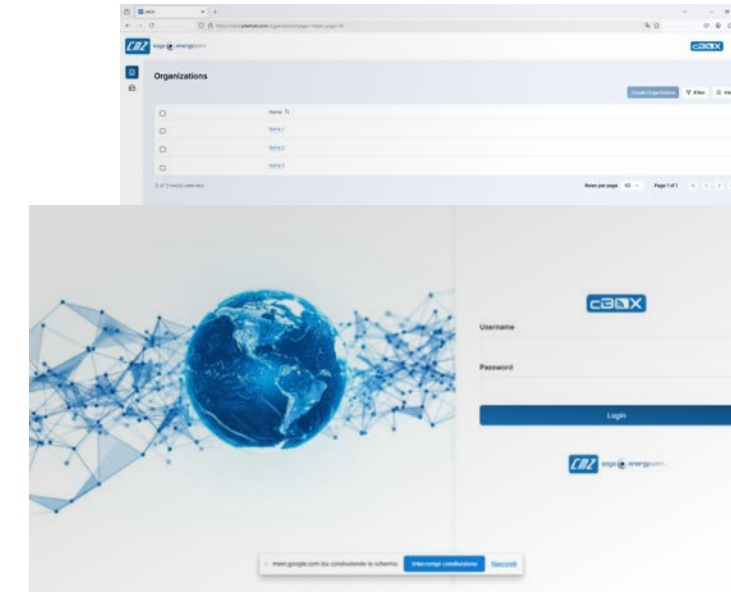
Organizations

Create Organization
Filter
View

Name

Name 1

Name 2

Name 3

0 of 3 row(s) selected.

Rows per page 10
Page 1 of 1

c3ox

Username

Password

Login

CMZ

meet.google.com sta condividendo lo schermo.
Interrompi condivisione
Nascondi